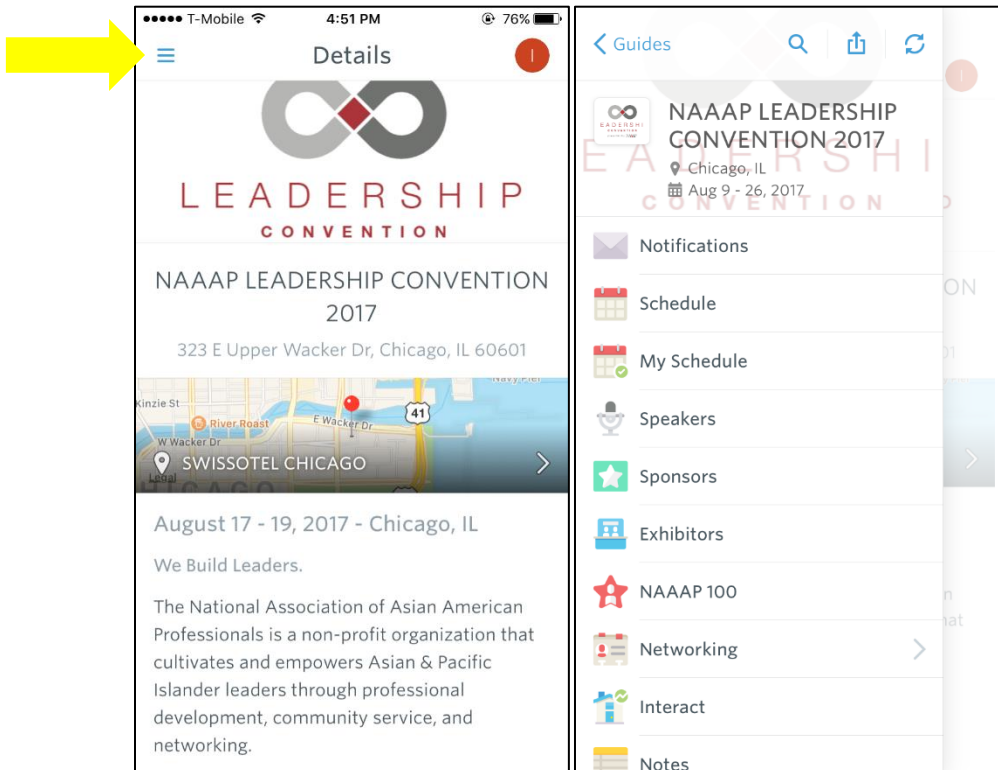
●●●●● T-Mobile 4:51 PM 76%

Details

I

LEADERSHIP
CONVENTION

NAAAP LEADERSHIP CONVENTION 2017

323 E Upper Wacker Dr, Chicago, IL 60601

Kinzie St
River Roast
E Wacker Dr
W Wacker Dr
41
Navy Pier
Legal

SWISSOTEL CHICAGO

August 17 - 19, 2017 - Chicago, IL

We Build Leaders.

The National Association of Asian American Professionals is a non-profit organization that cultivates and empowers Asian & Pacific Islander leaders through professional development, community service, and networking.

Guides

NAAAP LEADERSHIP CONVENTION 2017

Chicago, IL

Aug 9 - 26, 2017

Notifications

Schedule

My Schedule

Speakers

Sponsors

Exhibitors

NAAAP 100

Networking

Interact

Notes